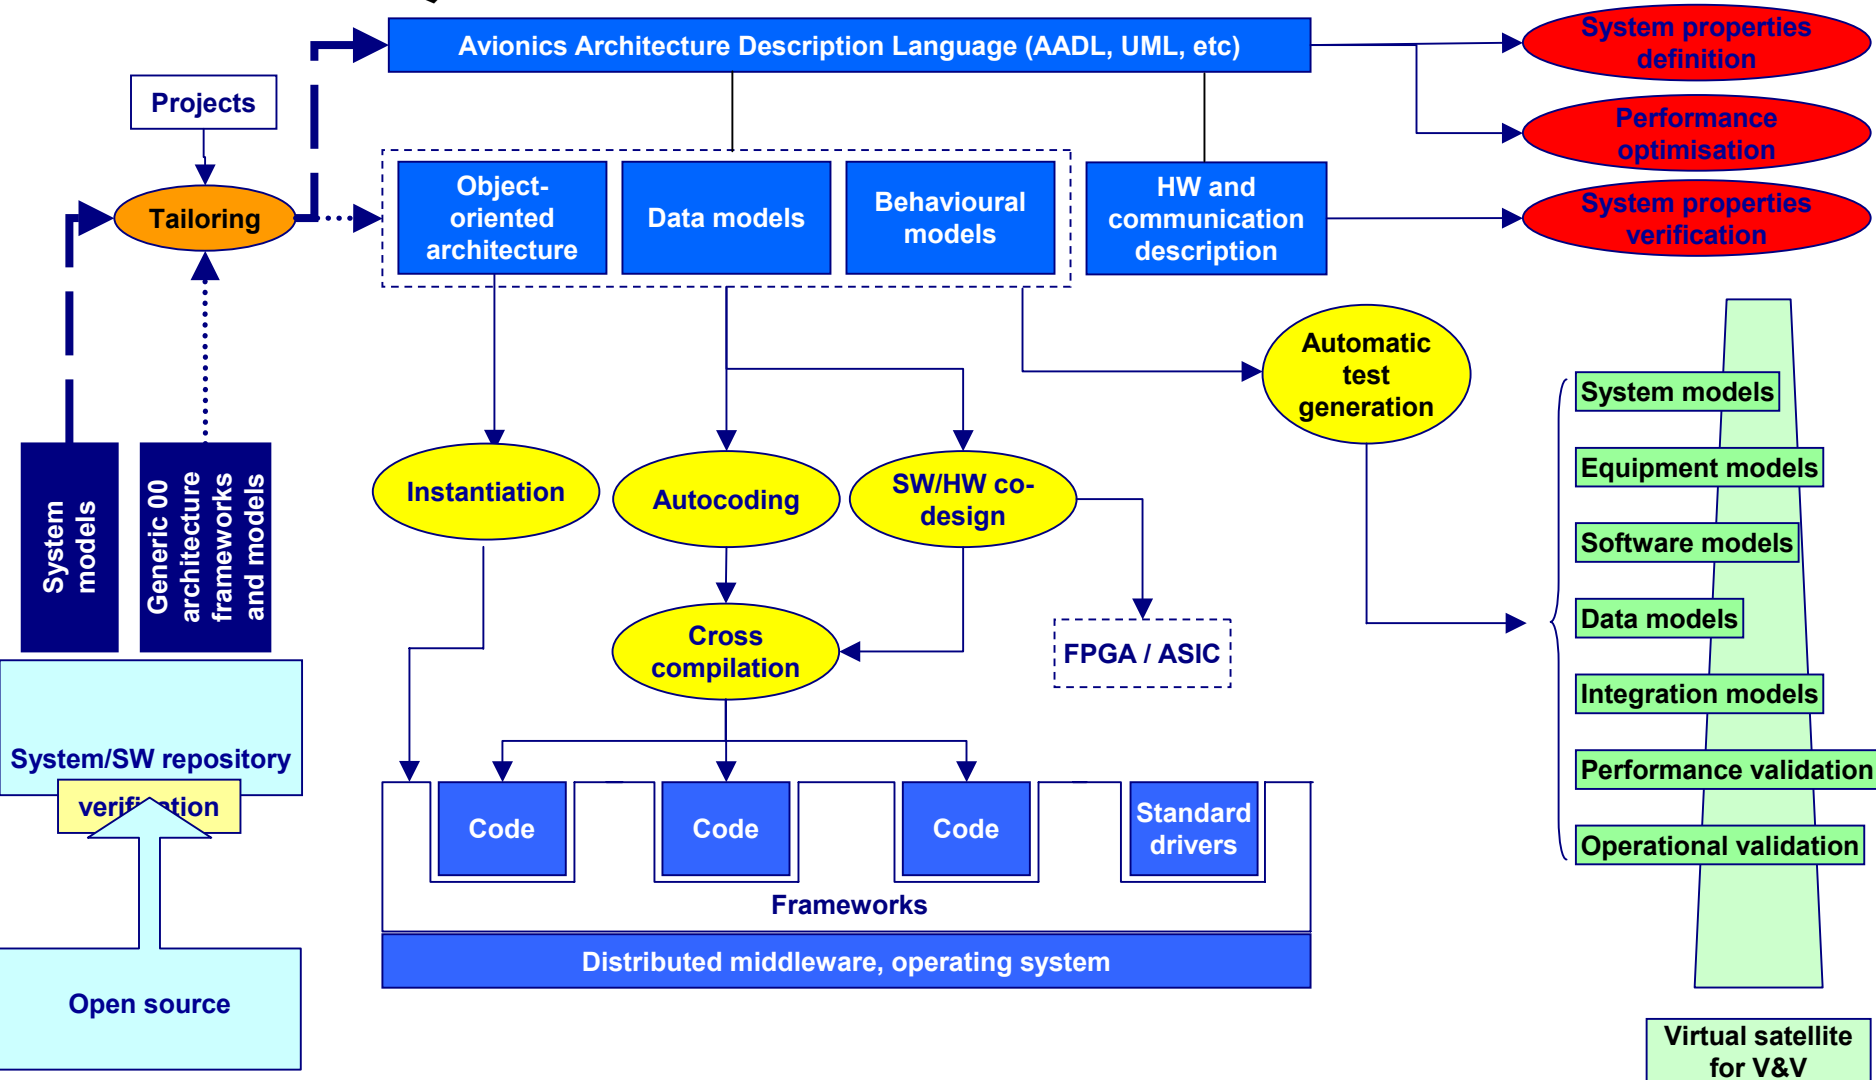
Avionics Architecture Description Language (AADL, UML, etc)

System properties definition

Performance optimisation

System properties verification

Projects

Tailoring

Object-oriented architecture

Data models

Behavioural models

HW and communication description

Automatic test generation

System models

Generic 00 architecture frameworks and models

Instantiation

Autocoding

SW/HW co-design

Cross compilation

FPGA / ASIC

System models

Equipment models

Software models

Data models

Integration models

Performance validation

Operational validation

System/SW repository

verif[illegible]ation

Code

Code

Code

Standard drivers

Frameworks

Distributed middleware, operating system

Open source

Virtual satellite for V&V